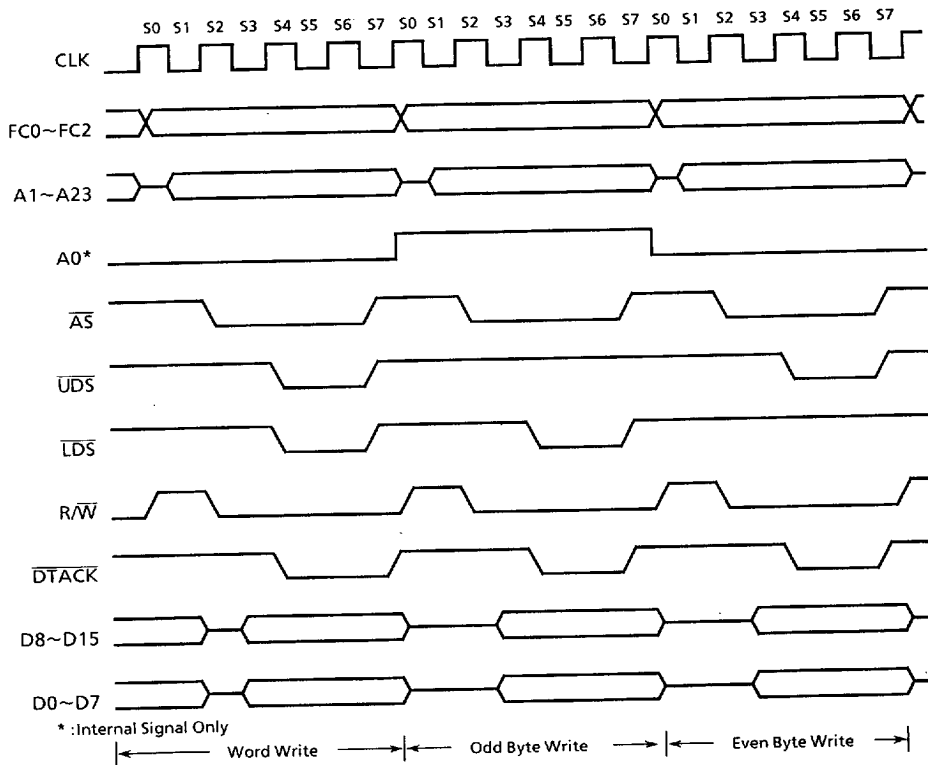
S0 S1 S2 S3 S4 S5 S6 S7 S0 S1 S2 S3 S4 S5 S6 S7 S0 S1 S2 S3 S4 S5 S6 S7

CLK

FC0~FC2

A1~A23

A0*

$\overline{AS}$

$\overline{UDS}$

$\overline{LDS}$

R/$\overline{W}$

$\overline{DTACK}$

D8~D15

D0~D7

* :Internal Signal Only

Word Write

Odd Byte Write

Even Byte Write